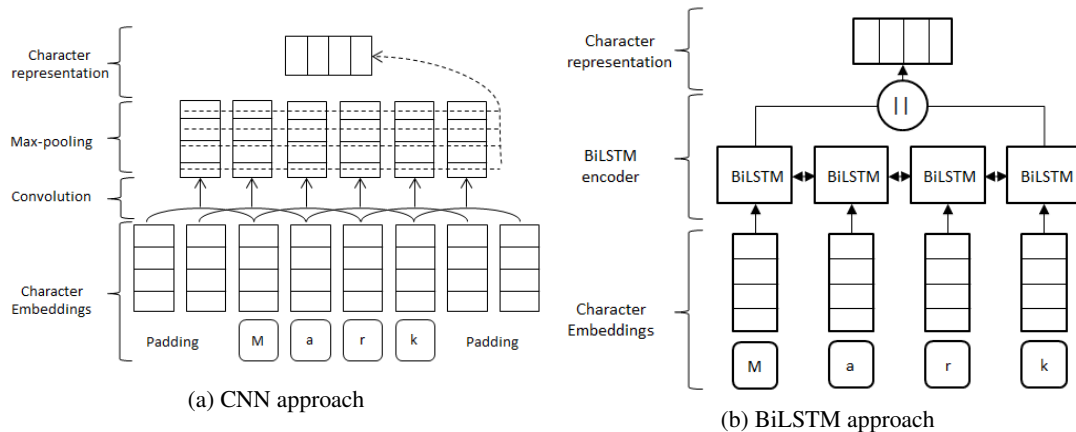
Character representation

Max-pooling

Convolution

Character Embeddings

Padding

M

a

r

k

Padding

(a) CNN approach

Character representation

||

BiLSTM encoder

BiLSTM

BiLSTM

BiLSTM

BiLSTM

Character Embeddings

M

a

r

k

(b) BiLSTM approach